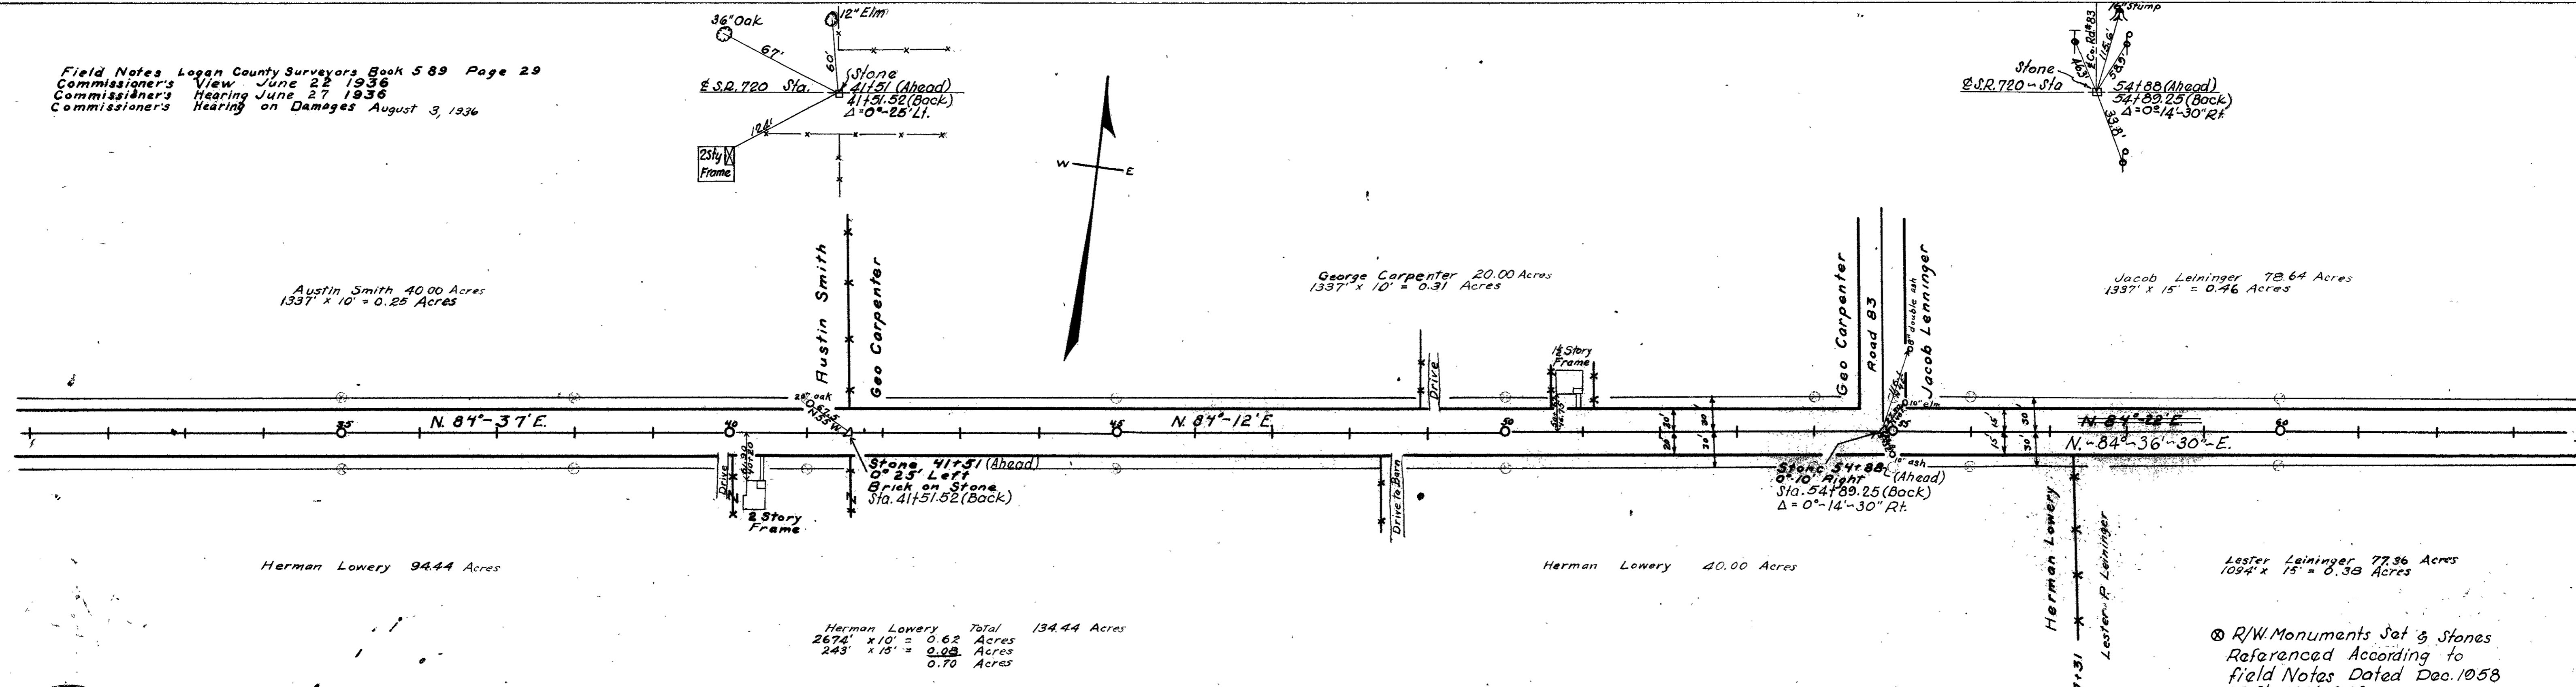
Field Notes Logan County Surveyors Book 589 Page 29
Commissioner's View June 22 1936
Commissioner's Hearing June 27 1936
Commissioner's Hearing on Damages August 3, 1936

36" Oak
12" Elm
67'
60'
℄ S.R. 720 Sta.
Stone
41+51 (Ahead)
41+51.52 (Back)
Δ = 0°-25' Lt.
2Sty Frame

W
E

12" Stump
℄ Co. Rd. #83
Stone
℄ S.R. 720 - Sta.
54+88 (Ahead)
54+89.25 (Back)
Δ = 0°-14'-30" Rt.

Austin Smith 40.00 Acres
1337' x 10' = 0.25 Acres

Austin Smith
Geo Carpenter

George Carpenter 20.00 Acres
1337' x 10' = 0.31 Acres

1½ Story Frame

Geo Carpenter
Road 83
Jacob Lenninger
18" double ash
10" elm

Jacob Leininger 78.64 Acres
1337' x 15' = 0.46 Acres

28" oak
35
N. 84°-37' E.
40
45
N. 84°-12' E.
50
55
N. 84°-22' E.
N. 84°-36'-30" E.
60
20
30
15
30

Drive
Drive
Drive to Barn
2 Story Frame

Stone 41+51 (Ahead)
0° 25' Left
Brick on Stone
Sta. 41+51.52 (Back)

Stone 54+88 (Ahead)
0° 10' Right
Sta. 54+89.25 (Back)
Δ = 0°-14'-30" Rt.
10" ash

Herman Lowery
Lester P. Leininger

Herman Lowery 94.44 Acres

Herman Lowery 40.00 Acres

Lester Leininger 77.36 Acres
1094' x 15' = 0.38 Acres

Herman Lowery Total 134.44 Acres
2674' x 10' = 0.62 Acres
243' x 15' = 0.08 Acres
0.70 Acres

⊗ R/W Monuments Set & Stones Referenced According to field Notes Dated Dec. 1058